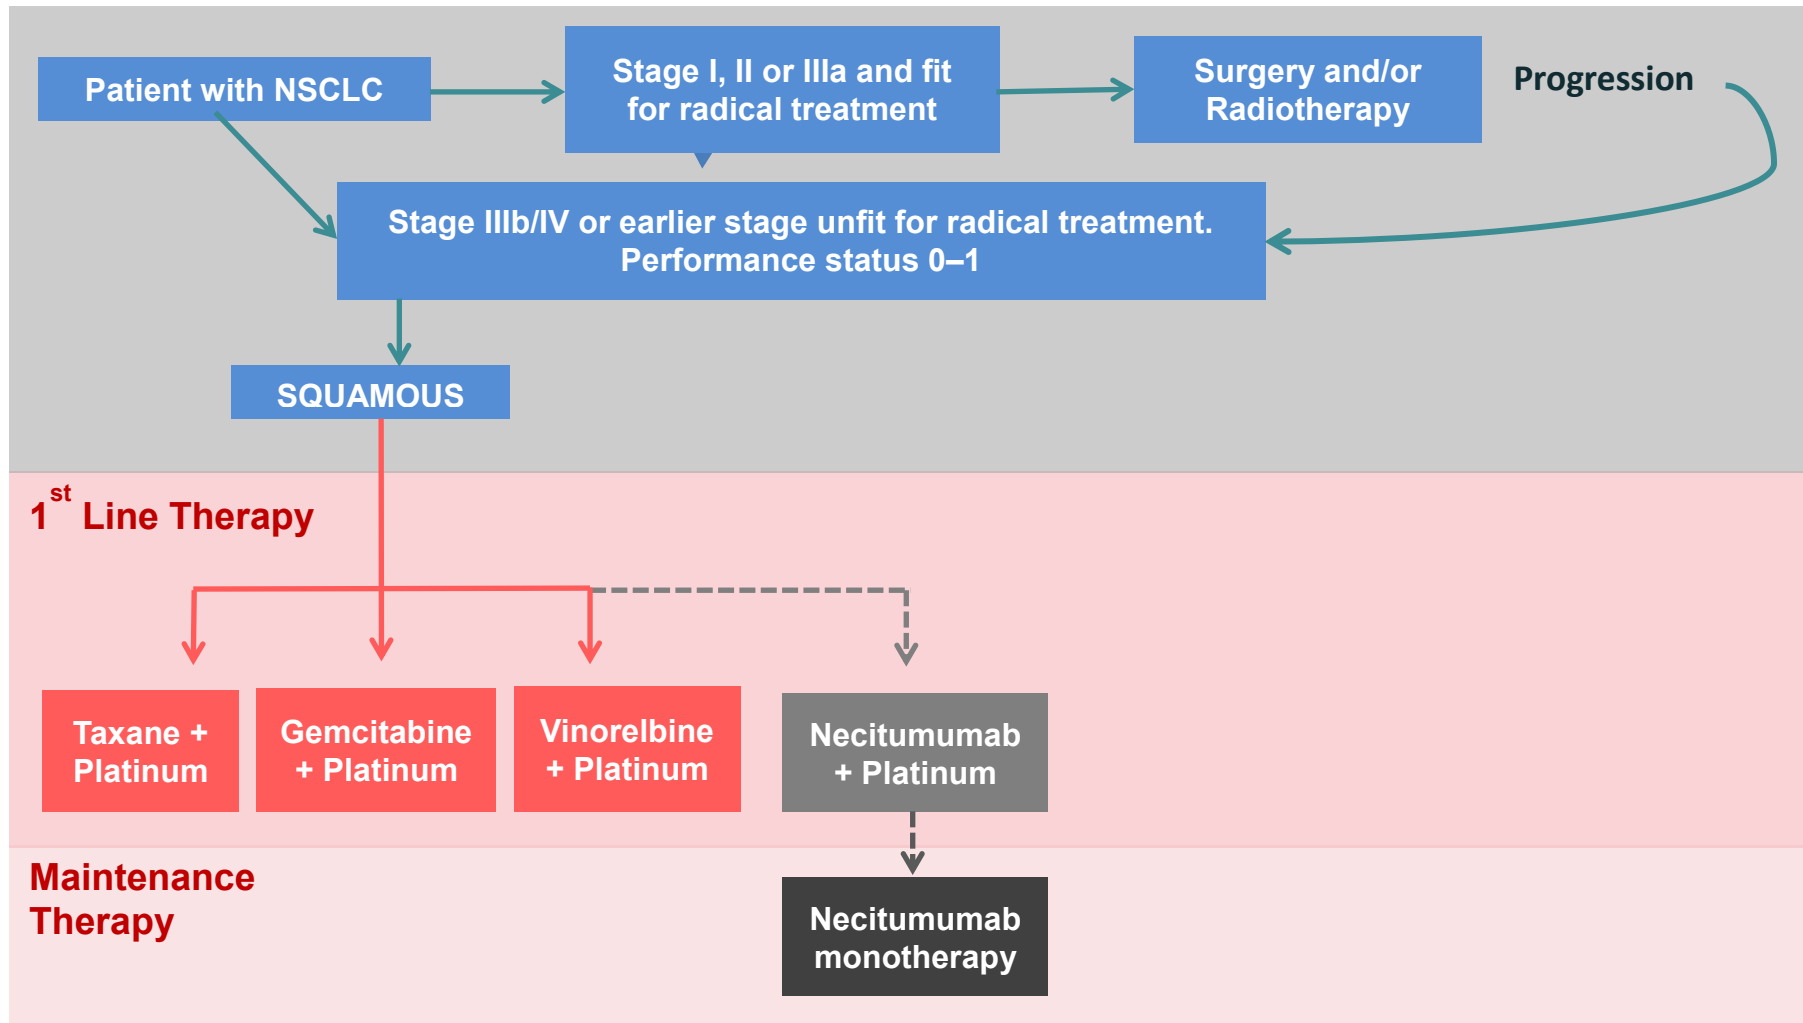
Patient with NSCLC

Stage I, II or IIIa and fit for radical treatment

Surgery and/or Radiotherapy

Progression

Stage IIIb/IV or earlier stage unfit for radical treatment. Performance status 0–1

SQUAMOUS

$1^{st}$ Line Therapy

Taxane + Platinum

Gemcitabine + Platinum

Vinorelbine + Platinum

Necitumumab + Platinum

Maintenance Therapy

Necitumumab monotherapy